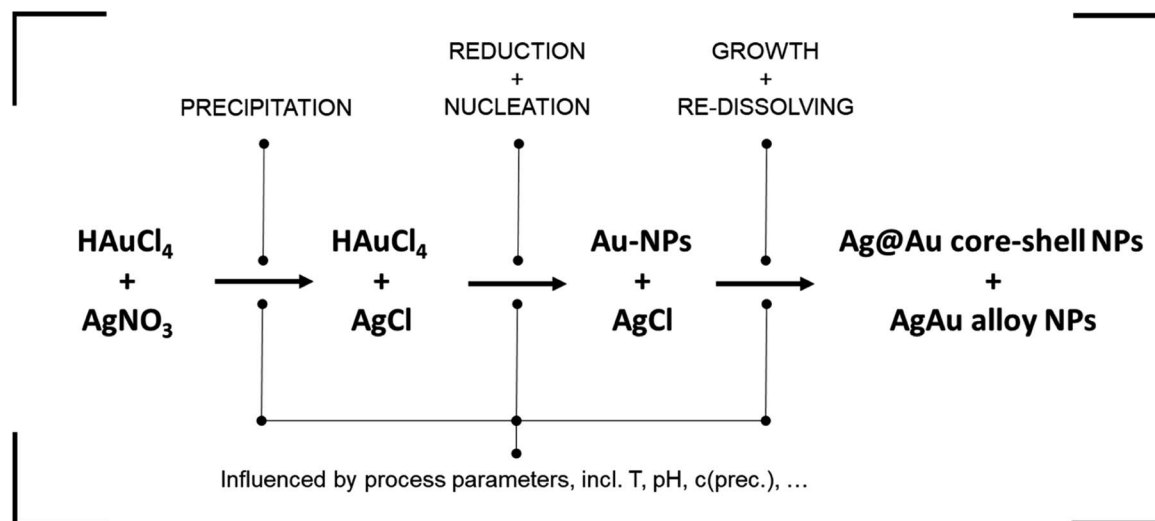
PRECIPITATION

REDUCTION
+
NUCLEATION

GROWTH
+
RE-DISSOLVING

$HAuCl_4$
+
$AgNO_3$

$HAuCl_4$
+
AgCl

Au-NPs
+
AgCl

Ag@Au core-shell NPs
+
AgAu alloy NPs

Influenced by process parameters, incl. T, pH, c(prec.), …